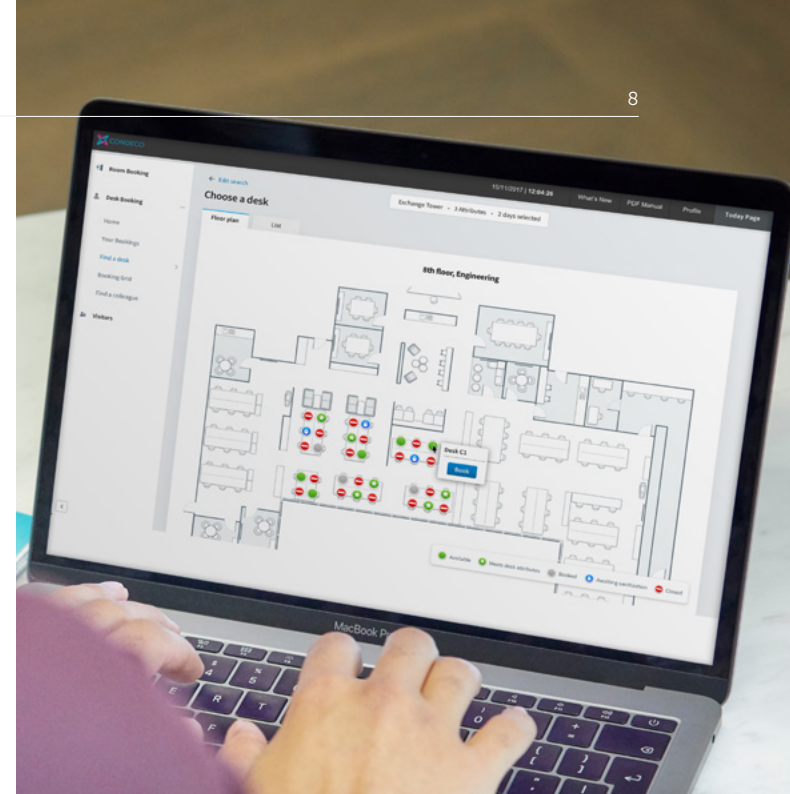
8

CONDECO

15/11/2017 | 12:04:35

What's New

PDF Manual

Profile

Today Page

Room Booking

Desk Booking

Home

Your Bookings

Find a desk

Booking Grid

Find a colleague

Visitors

← Edit search

Choose a desk

Exchange Tower • 3 Attributes • 2 days selected

Floor plan

List

8th floor, Engineering

Desk C1

Book

Available

Meets desk attributes

Booked

Awaiting verification

Closed

MacBook Pro